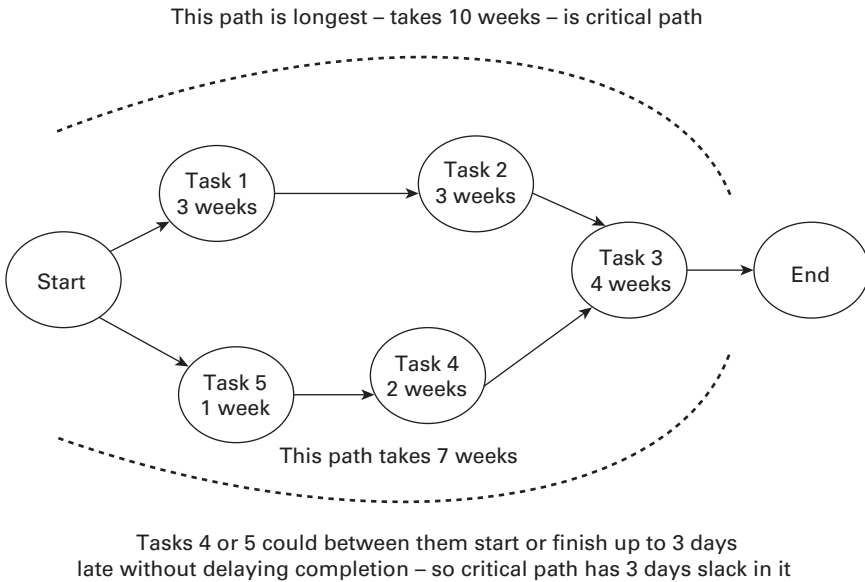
This path is longest – takes 10 weeks – is critical path

Start

Task 1
3 weeks

Task 2
3 weeks

Task 3
4 weeks

End

Task 5
1 week

Task 4
2 weeks

This path takes 7 weeks

Tasks 4 or 5 could between them start or finish up to 3 days late without delaying completion – so critical path has 3 days slack in it